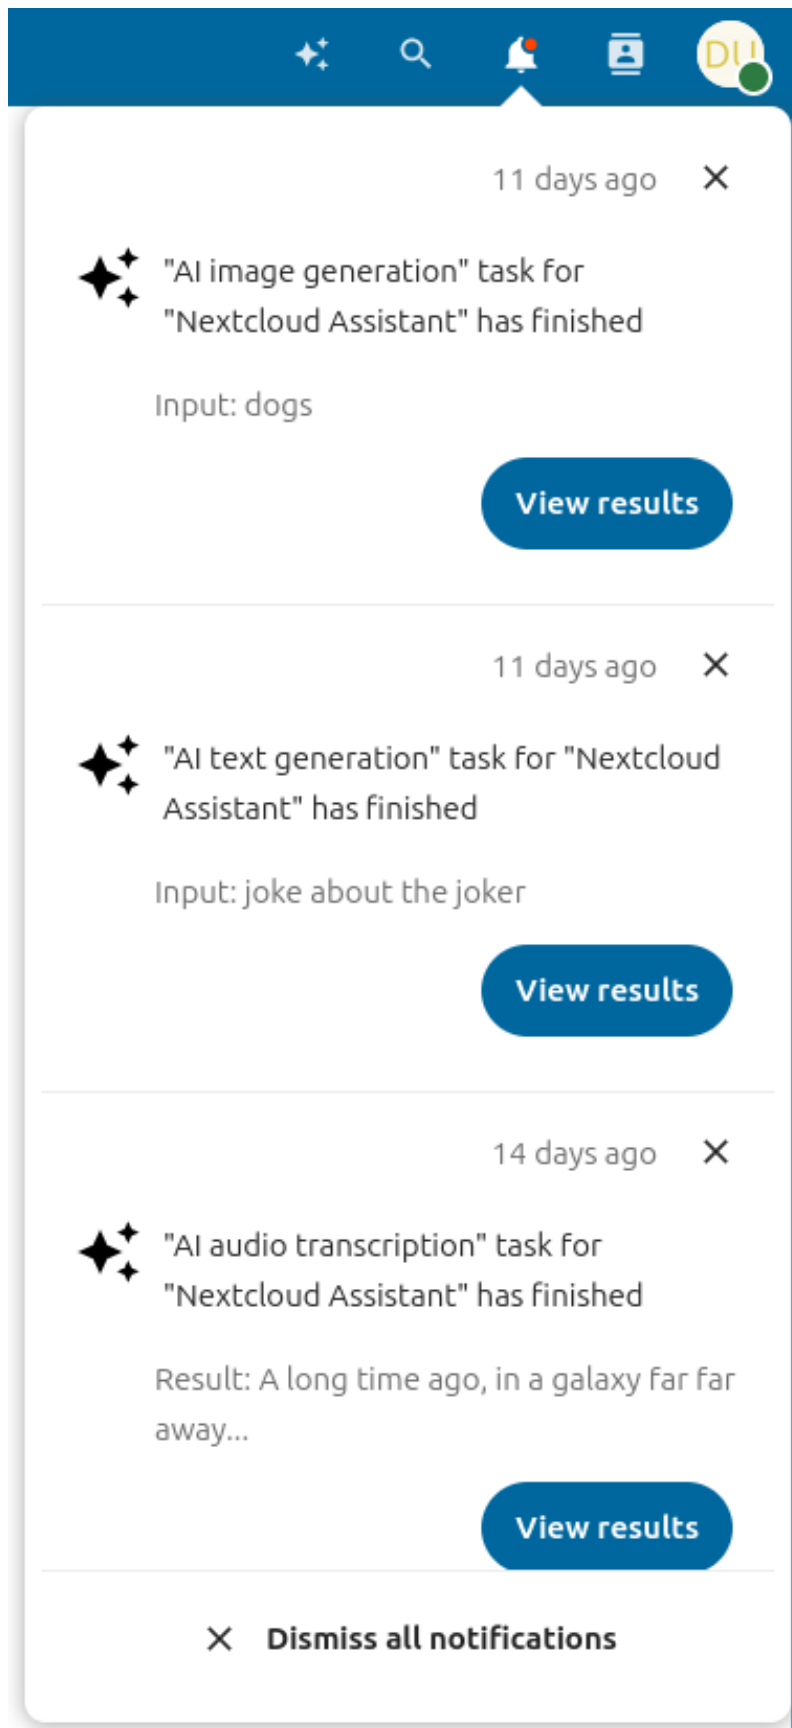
DU

11 days ago

"AI image generation" task for "Nextcloud Assistant" has finished

Input: dogs

View results

11 days ago

"AI text generation" task for "Nextcloud Assistant" has finished

Input: joke about the joker

View results

14 days ago

"AI audio transcription" task for "Nextcloud Assistant" has finished

Result: A long time ago, in a galaxy far far away...

View results

Dismiss all notifications